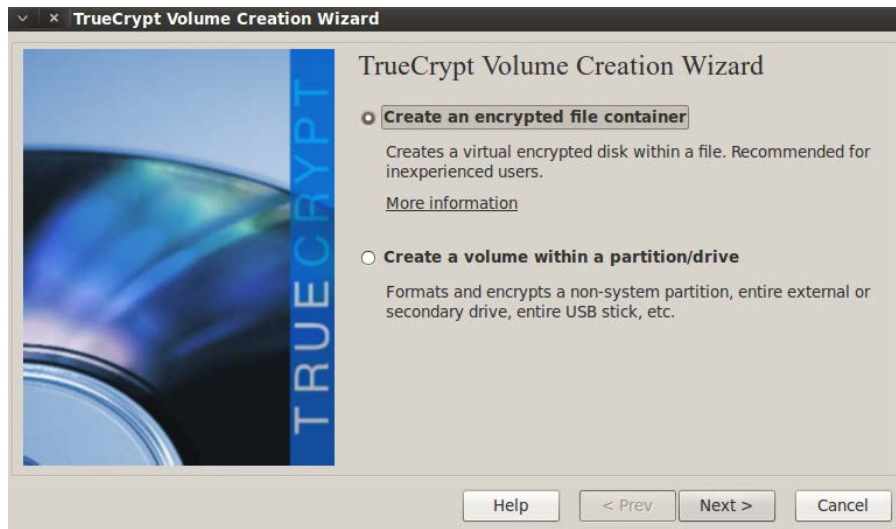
TrueCrypt Volume Creation Wizard

TRUECRYPT

TrueCrypt Volume Creation Wizard

Create an encrypted file container

Creates a virtual encrypted disk within a file. Recommended for inexperienced users.

More information

Create a volume within a partition/drive

Formats and encrypts a non-system partition, entire external or secondary drive, entire USB stick, etc.

Help
< Prev
Next >
Cancel